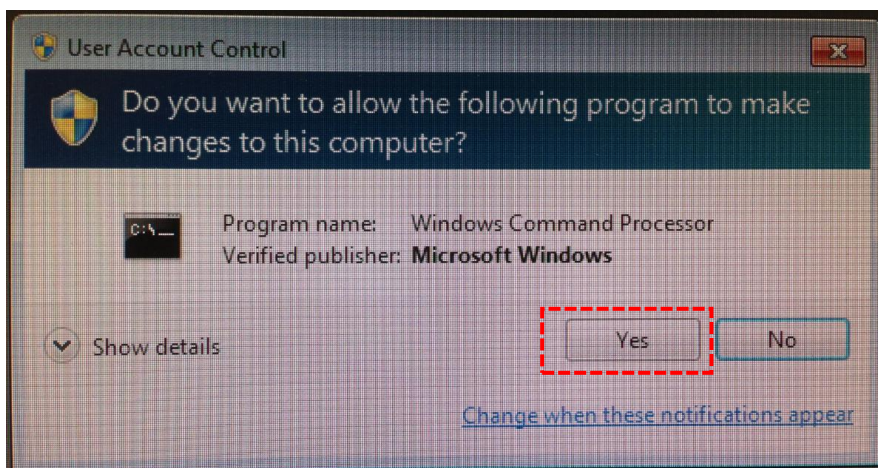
User Account Control

Do you want to allow the following program to make changes to this computer?

C:\_

Program name: Windows Command Processor
Verified publisher: Microsoft Windows

Show details

Yes

No

Change when these notifications appear